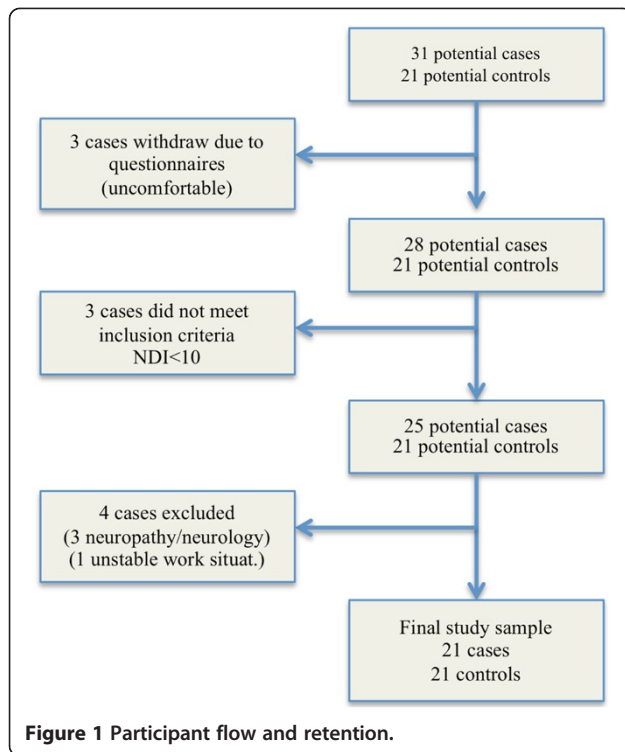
31 potential cases
21 potential controls

3 cases withdraw due to questionnaires (uncomfortable)

28 potential cases
21 potential controls

3 cases did not meet inclusion criteria
NDI<10

25 potential cases
21 potential controls

4 cases excluded
(3 neuropathy/neurology)
(1 unstable work situat.)

Final study sample
21 cases
21 controls

**Figure 1 Participant flow and retention.**